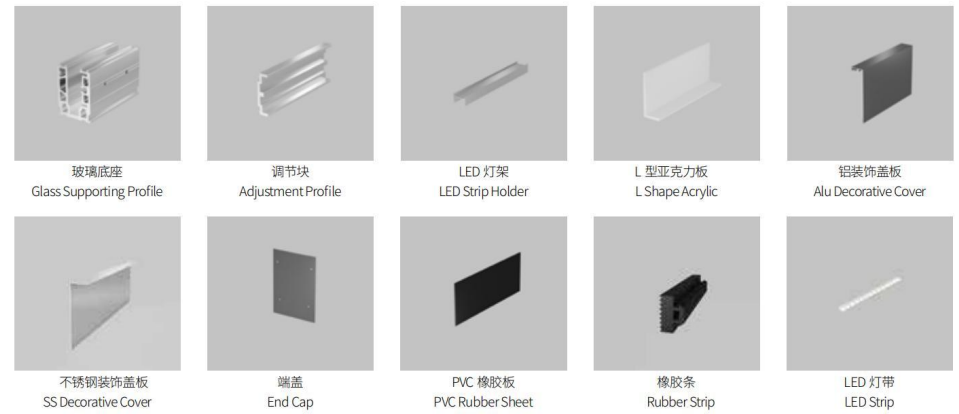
玻璃底座
Glass Supporting Profile

调节块
Adjustment Profile

LED 灯架
LED Strip Holder

L 型亚克力板
L Shape Acrylic

铝装饰盖板
Alu Decorative Cover

不锈钢装饰盖板
SS Decorative Cover

端盖
End Cap

PVC 橡胶板
PVC Rubber Sheet

橡胶条
Rubber Strip

LED 灯带
LED Strip